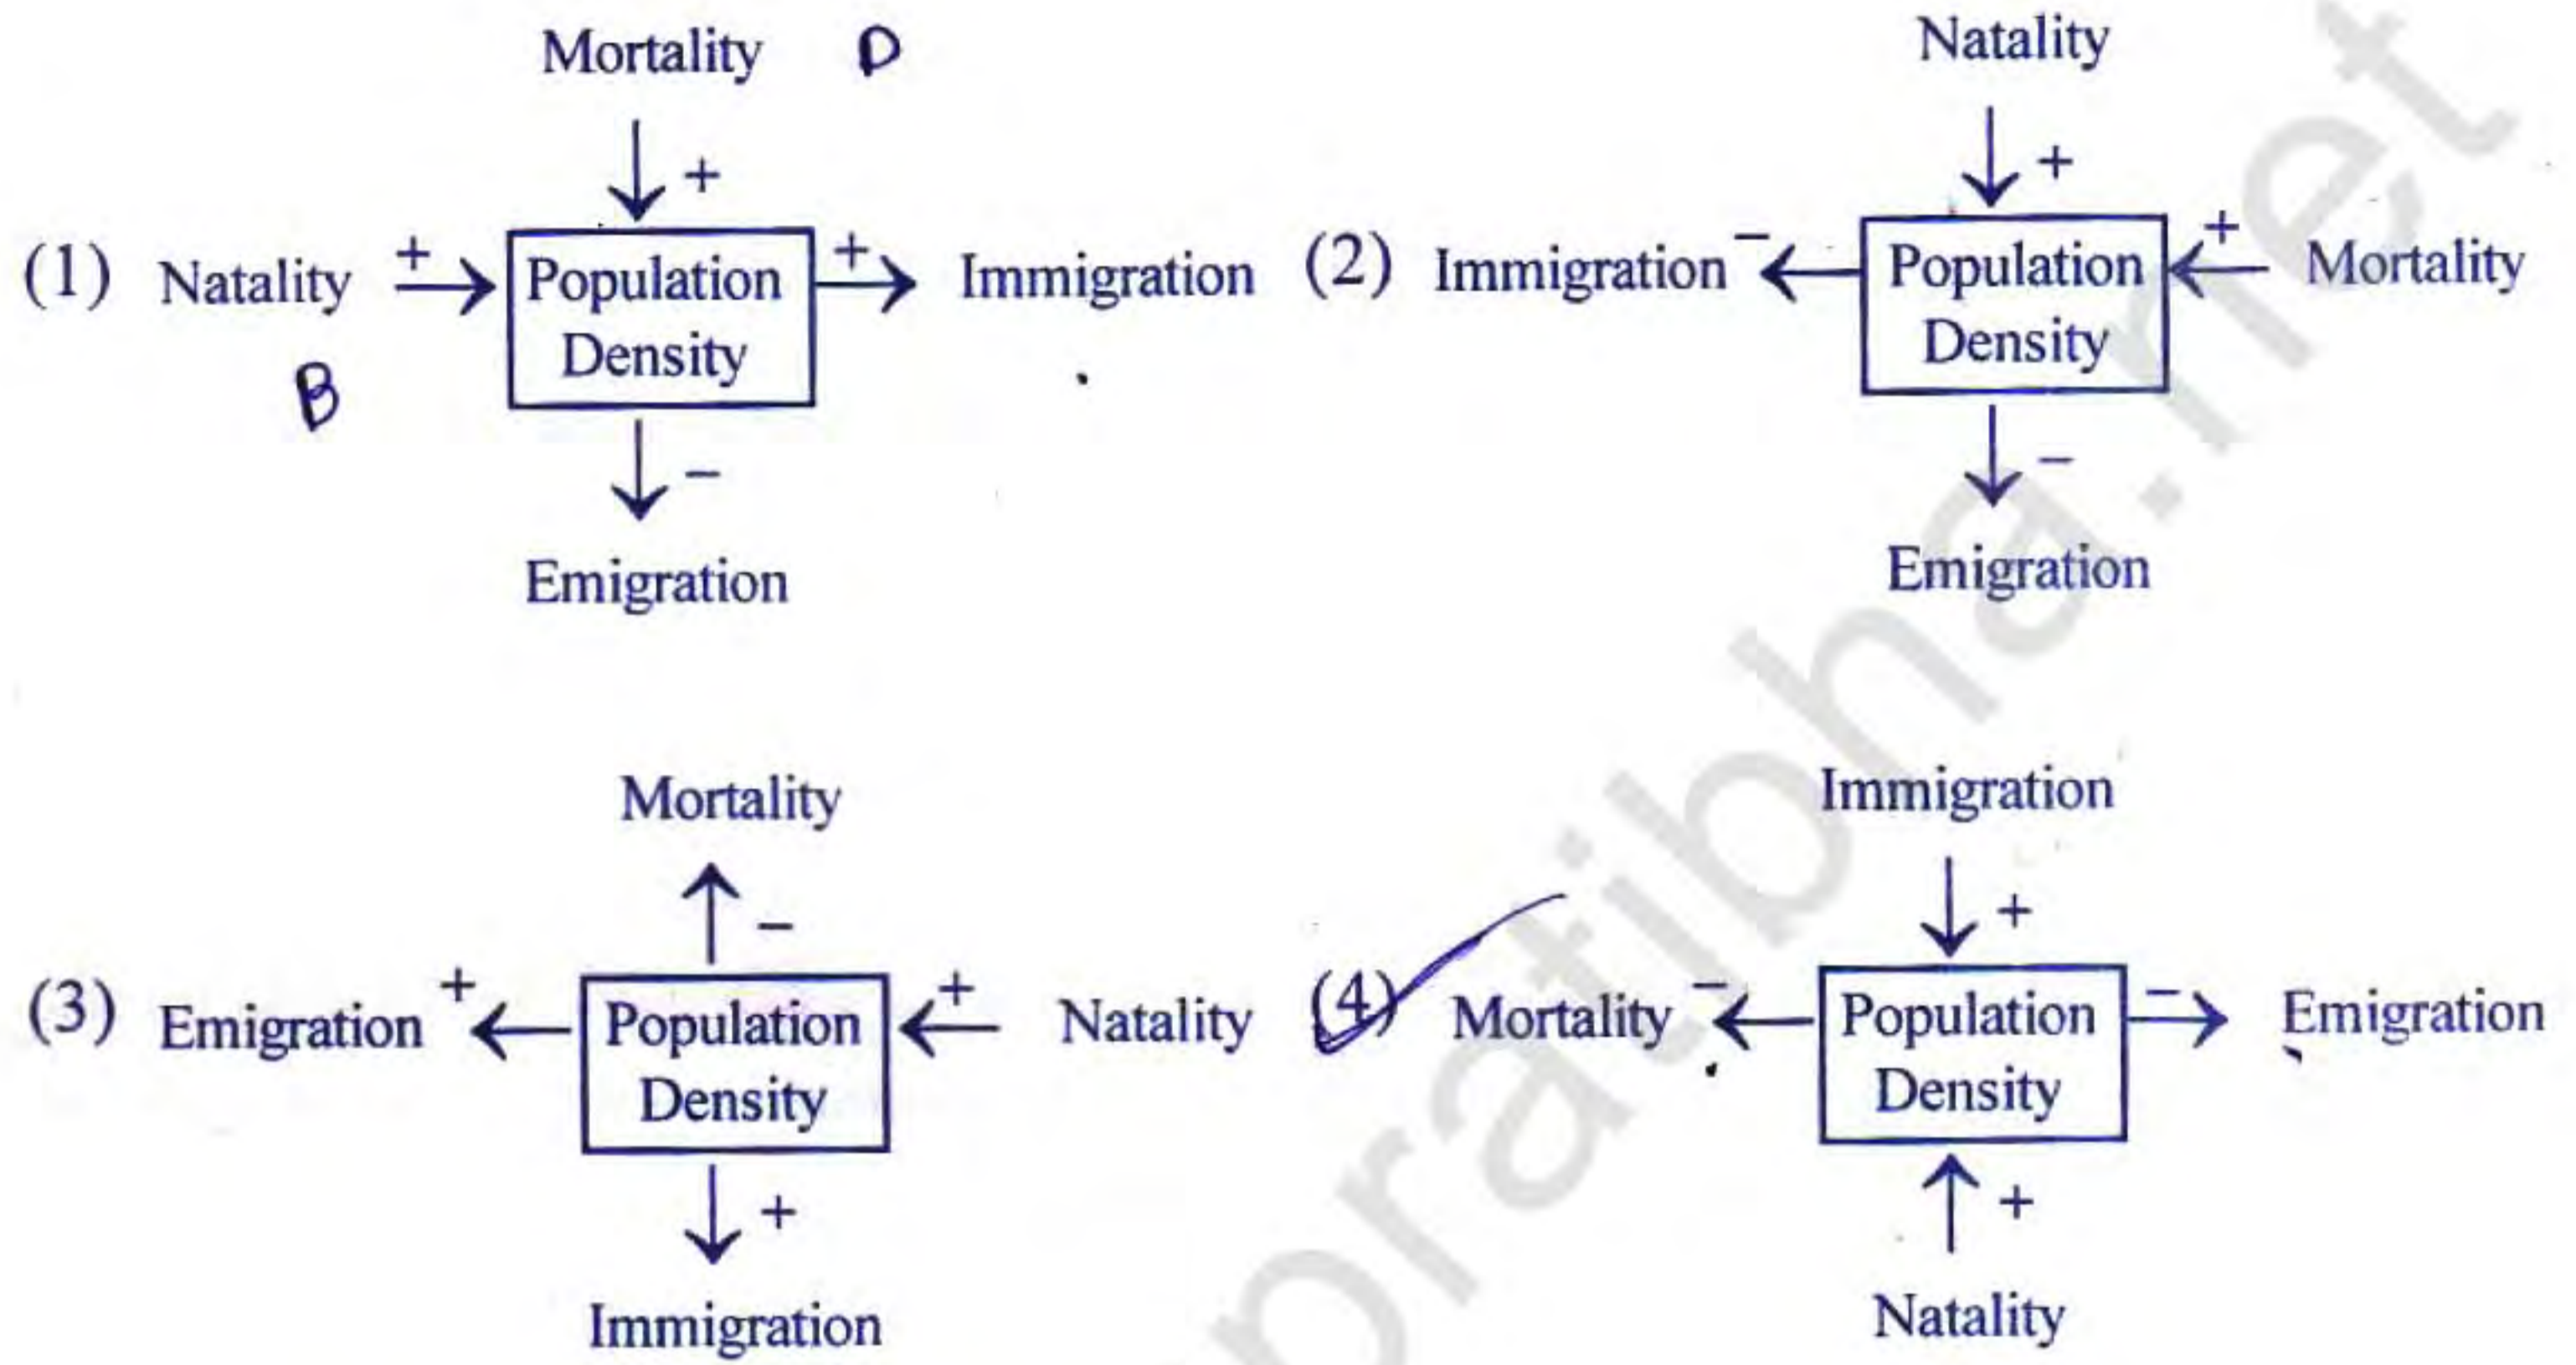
Mortality D

+

(1) Natality + Population Density + Immigration

B

−

Emigration

Natality

+

(2) Immigration − Population Density + Mortality

−

Emigration

Mortality

−

(3) Emigration + Population Density + Natality

+

Immigration

Immigration

+

(4) Mortality − Population Density − Emigration

+

Natality

pratibha.net